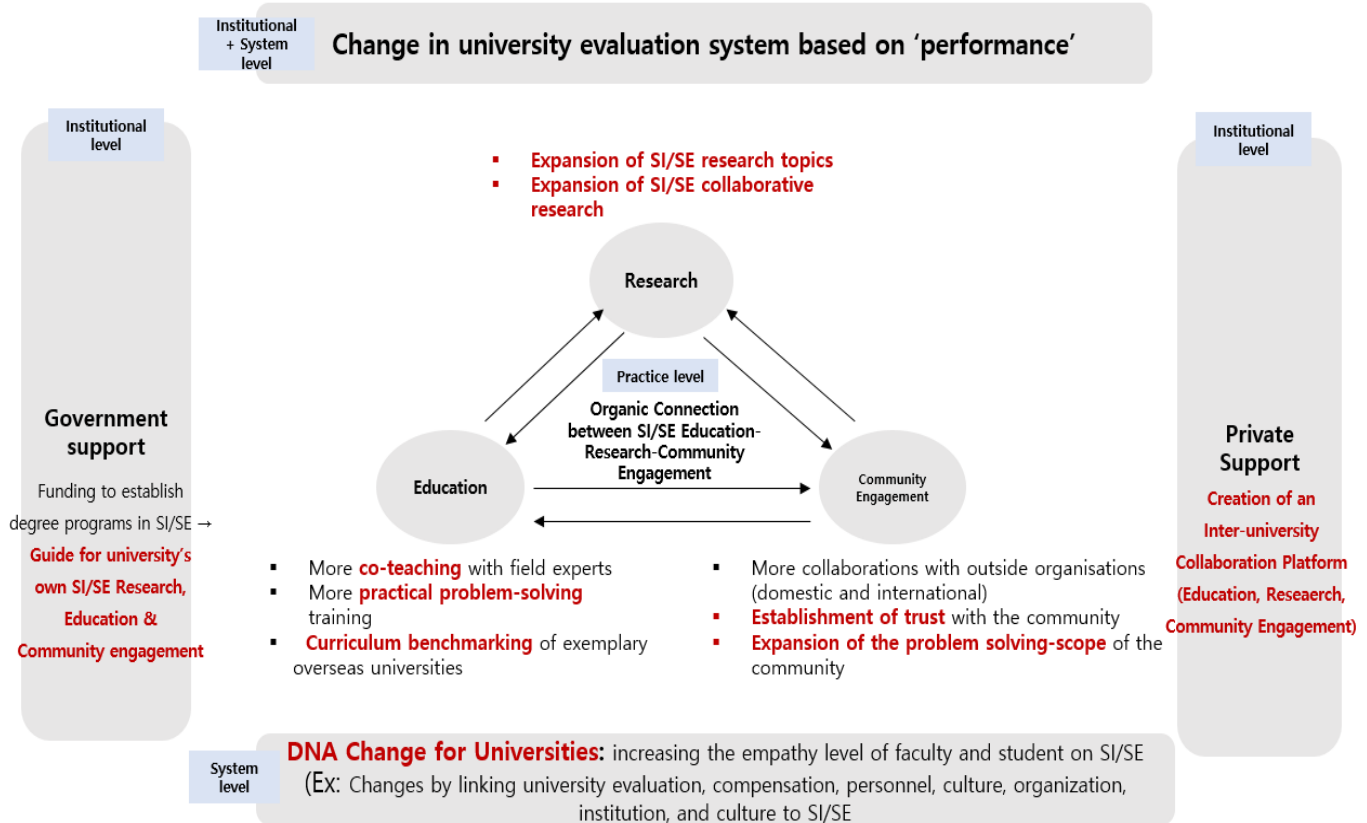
Institutional + System level

Change in university evaluation system based on ‘performance’

Institutional level

Government support

Funding to establish degree programs in SI/SE → Guide for university’s own SI/SE Research, Education & Community engagement

▪ Expansion of SI/SE research topics
▪ Expansion of SI/SE collaborative research

Research

Practice level

Organic Connection between SI/SE Education-Research-Community Engagement

Education

Community Engagement

▪ More co-teaching with field experts
▪ More practical problem-solving training
▪ Curriculum benchmarking of exemplary overseas universities

▪ More collaborations with outside organisations (domestic and international)
▪ Establishment of trust with the community
▪ Expansion of the problem solving-scope of the community

Institutional level

Private Support

Creation of an Inter-university Collaboration Platform (Education, Reseaerch, Community Engagement)

System level

DNA Change for Universities: increasing the empathy level of faculty and student on SI/SE
(Ex: Changes by linking university evaluation, compensation, personnel, culture, organization, institution, and culture to SI/SE